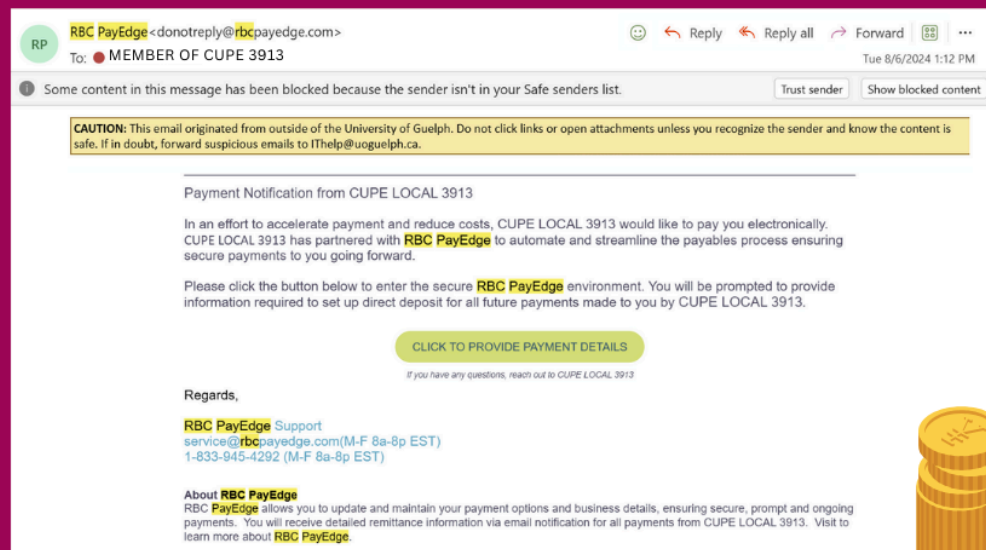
RP

RBC PayEdge <donotreply@rbcpayedge.com>
To: MEMBER OF CUPE 3913

Reply  Reply all  Forward  ···
Tue 8/6/2024 1:12 PM

Some content in this message has been blocked because the sender isn't in your Safe senders list.  Trust sender  Show blocked content

CAUTION: This email originated from outside of the University of Guelph. Do not click links or open attachments unless you recognize the sender and know the content is safe. If in doubt, forward suspicious emails to IThelp@uoguelph.ca.

Payment Notification from CUPE LOCAL 3913

In an effort to accelerate payment and reduce costs, CUPE LOCAL 3913 would like to pay you electronically. CUPE LOCAL 3913 has partnered with RBC PayEdge to automate and streamline the payables process ensuring secure payments to you going forward.

Please click the button below to enter the secure RBC PayEdge environment. You will be prompted to provide information required to set up direct deposit for all future payments made to you by CUPE LOCAL 3913.

CLICK TO PROVIDE PAYMENT DETAILS

If you have any questions, reach out to CUPE LOCAL 3913

Regards,

RBC PayEdge Support
service@rbcpayedge.com(M-F 8a-8p EST)
1-833-945-4292 (M-F 8a-8p EST)

About RBC PayEdge
RBC PayEdge allows you to update and maintain your payment options and business details, ensuring secure, prompt and ongoing payments. You will receive detailed remittance information via email notification for all payments from CUPE LOCAL 3913. Visit to learn more about RBC PayEdge.